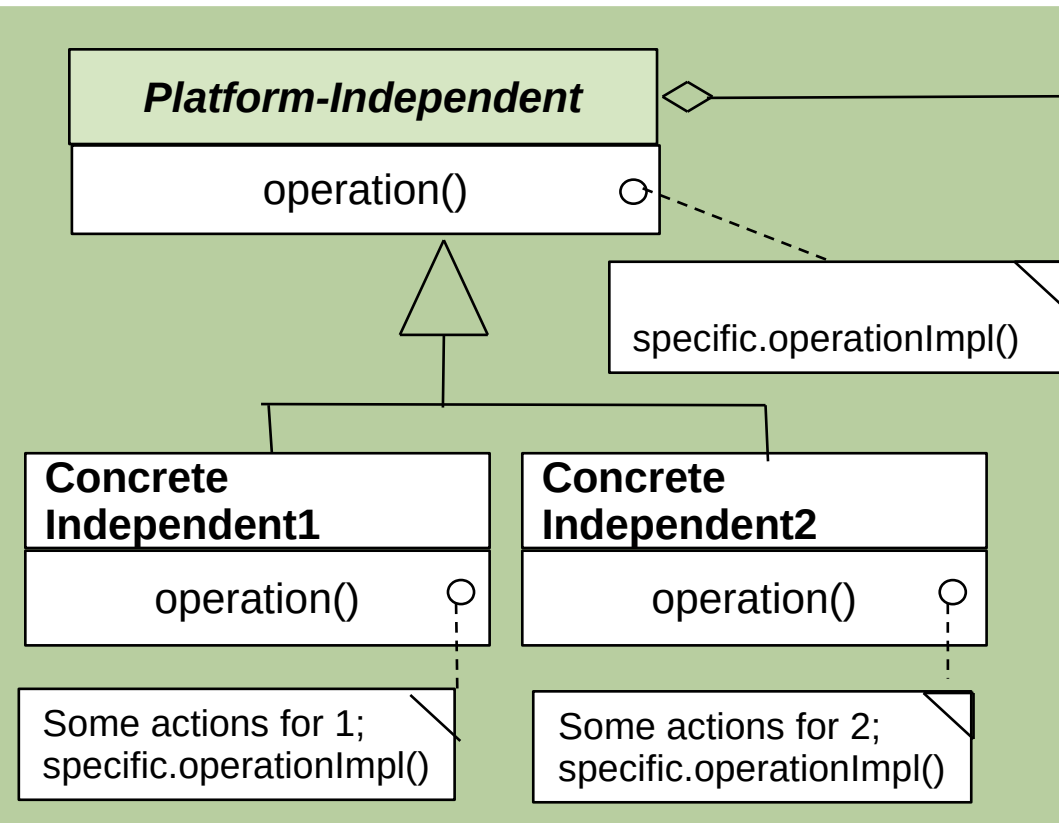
Platform-Independent

operation()

specific.operationImpl()

Concrete Independent1

operation()

Concrete Independent2

operation()

Some actions for 1;
specific.operationImpl()

Some actions for 2;
specific.operationImpl()